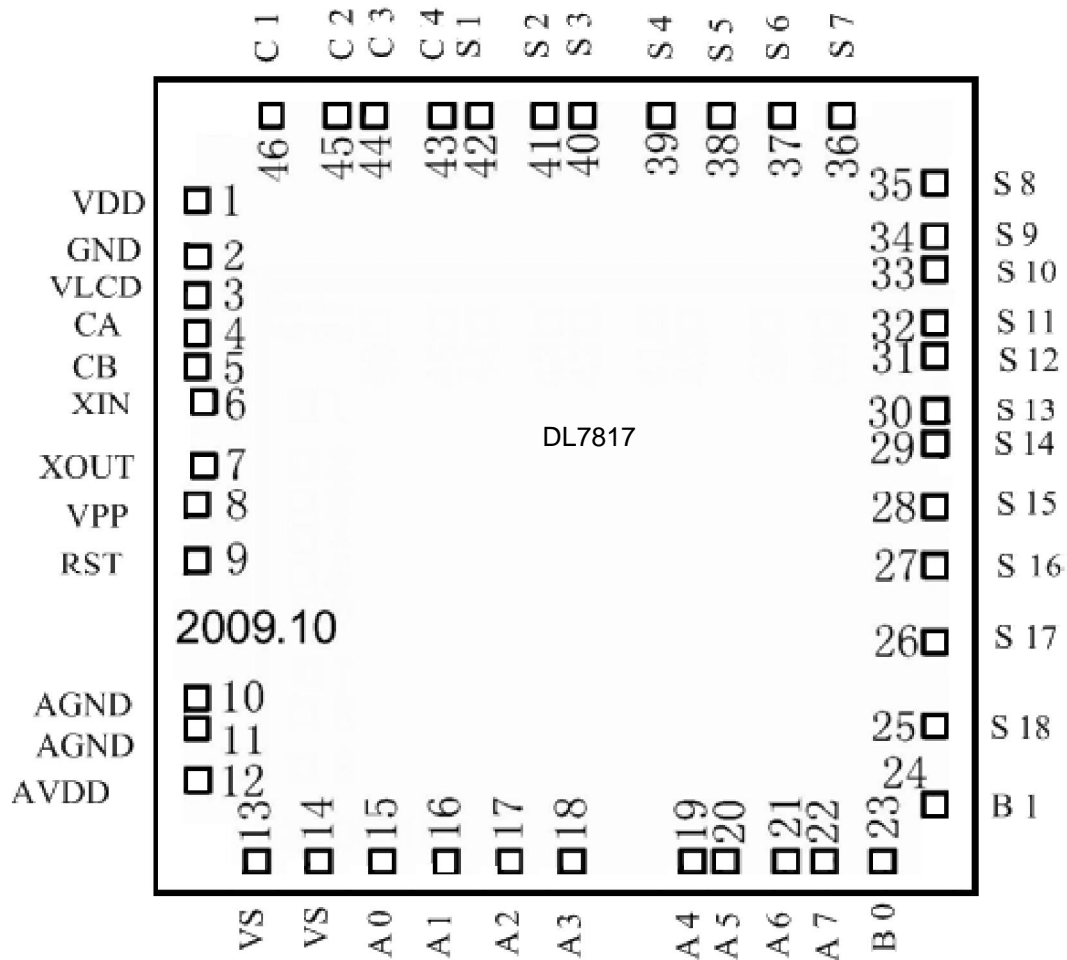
C 1 C 2 C 3 C 4 S 1 S 2 S 3 S 4 S 5 S 6 S 7

46 45 44 43 42 41 40 39 38 37 36

VDD 1
GND 2
VLCD 3
CA 4
CB 5
XIN 6
XOUT 7
VPP 8
RST 9

2009.10

AGND 10
AGND 11
AVDD 12

DL7817

35 S 8
34 S 9
33 S 10
32 S 11
31 S 12
30 S 13
29 S 14
28 S 15
27 S 16
26 S 17
25 S 18
24 B 1

13 14 15 16 17 18 19 20 21 22 23

VS VS A 0 A 1 A 2 A 3 A 4 A 5 A 6 A 7 B 0